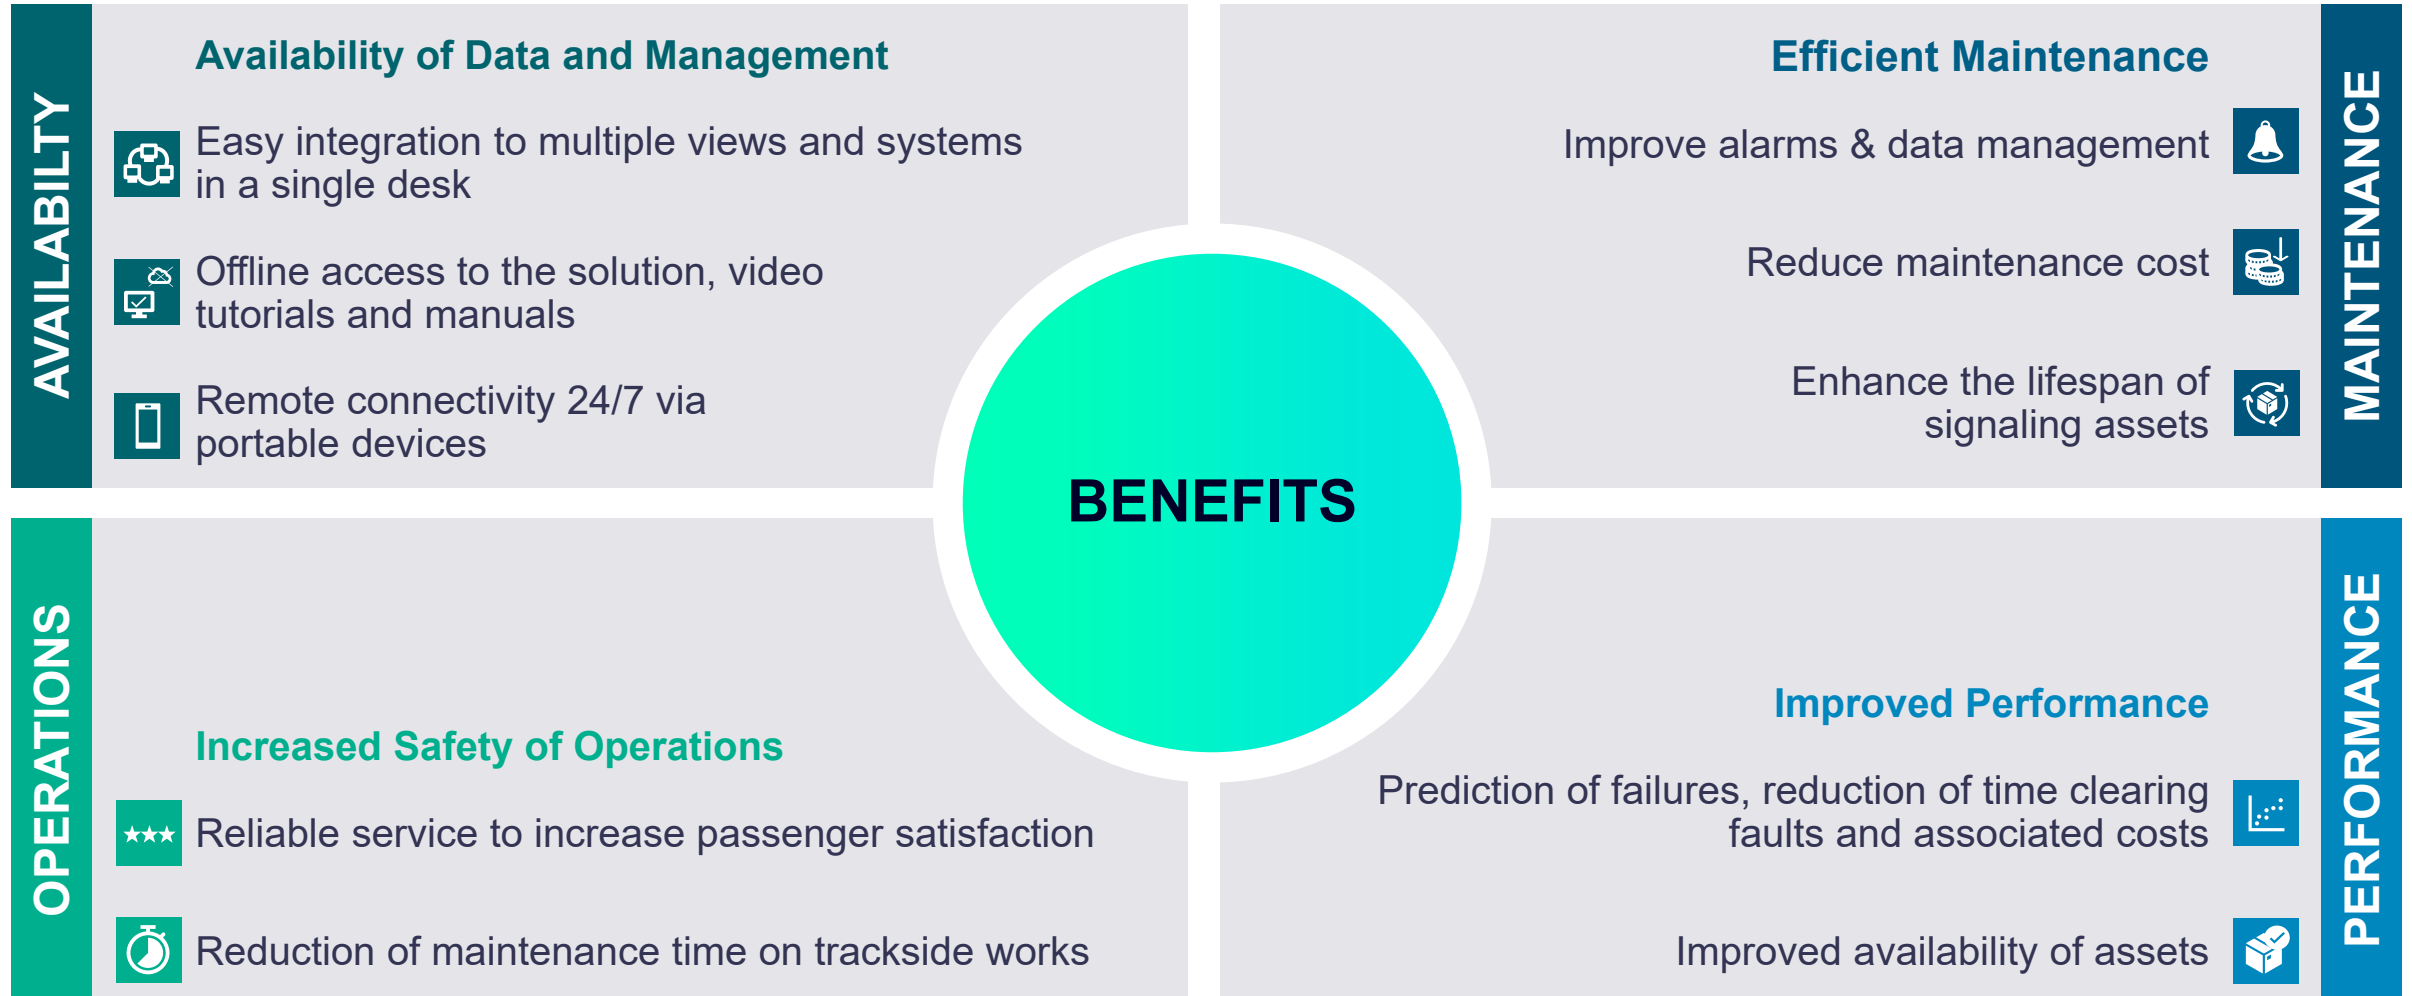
AVAILABILTY

Availability of Data and Management

Easy integration to multiple views and systems in a single desk

Offline access to the solution, video tutorials and manuals

Remote connectivity 24/7 via portable devices

Efficient Maintenance

Improve alarms & data management

Reduce maintenance cost

Enhance the lifespan of signaling assets

MAINTENANCE

BENEFITS

OPERATIONS

Increased Safety of Operations

Reliable service to increase passenger satisfaction

Reduction of maintenance time on trackside works

Improved Performance

Prediction of failures, reduction of time clearing faults and associated costs

Improved availability of assets

PERFORMANCE